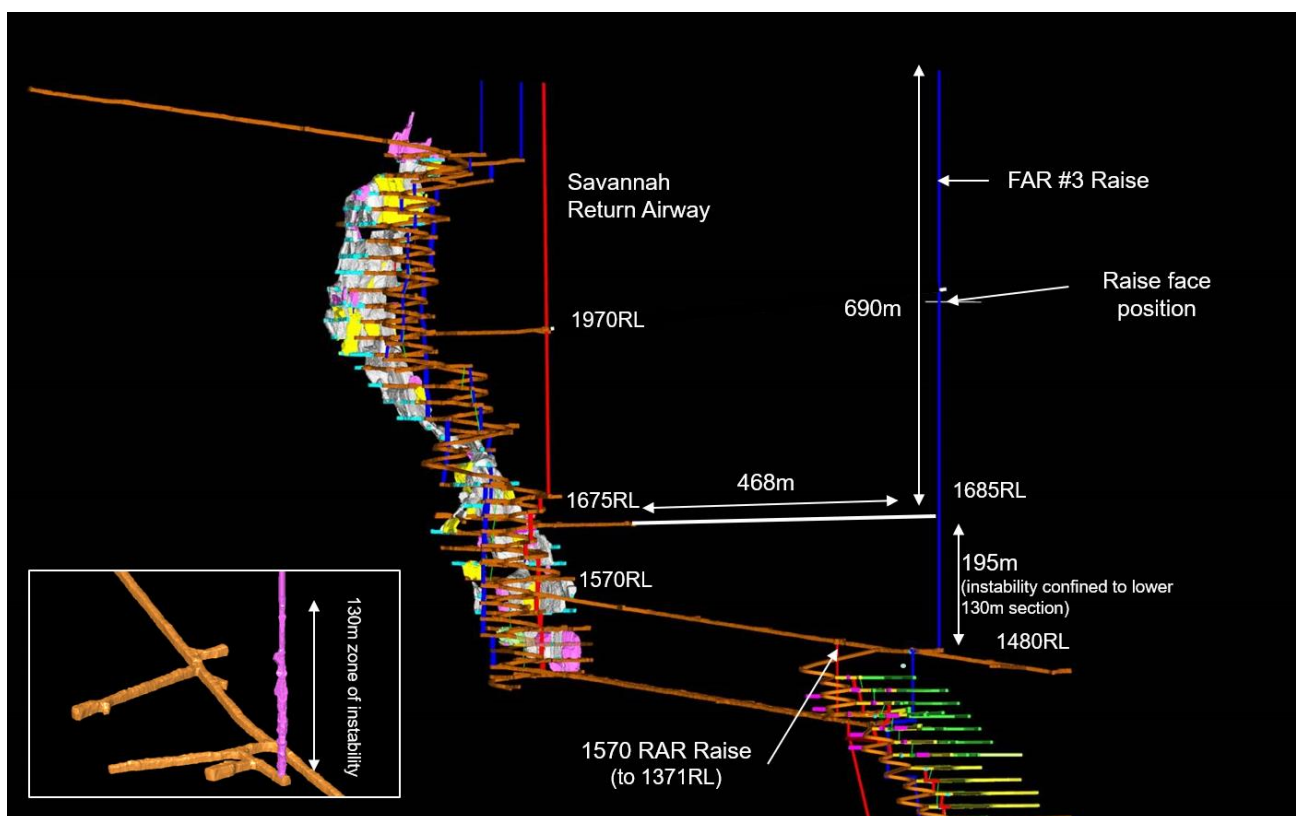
Savannah Return Airway

FAR #3 Raise

Raise face position

690m

1970RL

1675RL

468m

1685RL

195m
(instability confined to lower 130m section)

1570RL

1480RL

1570 RAR Raise
(to 1371RL)

130m zone of instability